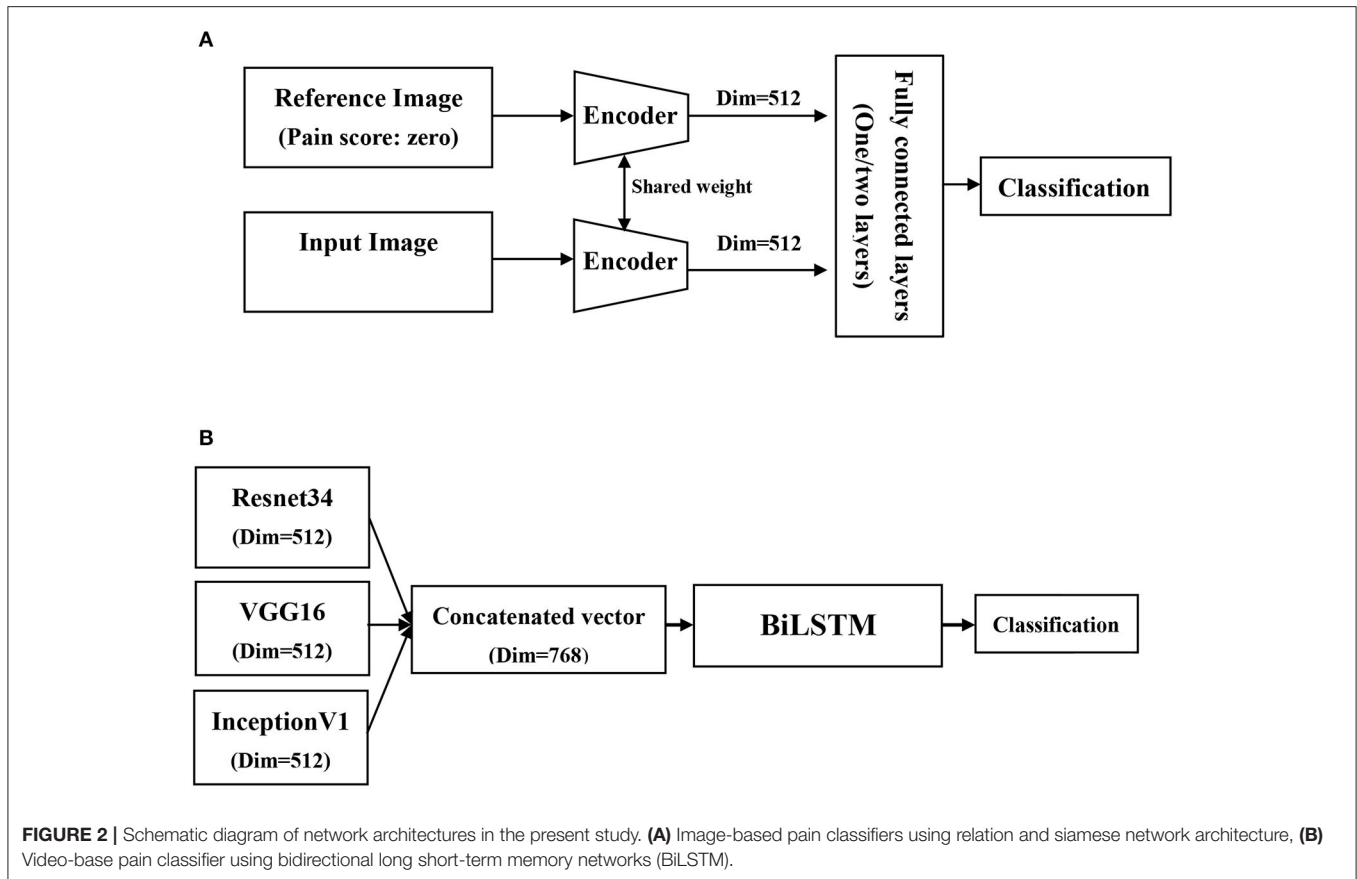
A

Reference Image
(Pain score: zero)

Encoder

Dim=512

Shared weight

Input Image

Encoder

Dim=512

Fully connected layers
(One/two layers)

Classification

B

Resnet34
(Dim=512)

VGG16
(Dim=512)

InceptionV1
(Dim=512)

Concatenated vector
(Dim=768)

BiLSTM

Classification

**FIGURE 2 |** Schematic diagram of network architectures in the present study. **(A)** Image-based pain classifiers using relation and siamese network architecture, **(B)** Video-base pain classifier using bidirectional long short-term memory networks (BiLSTM).